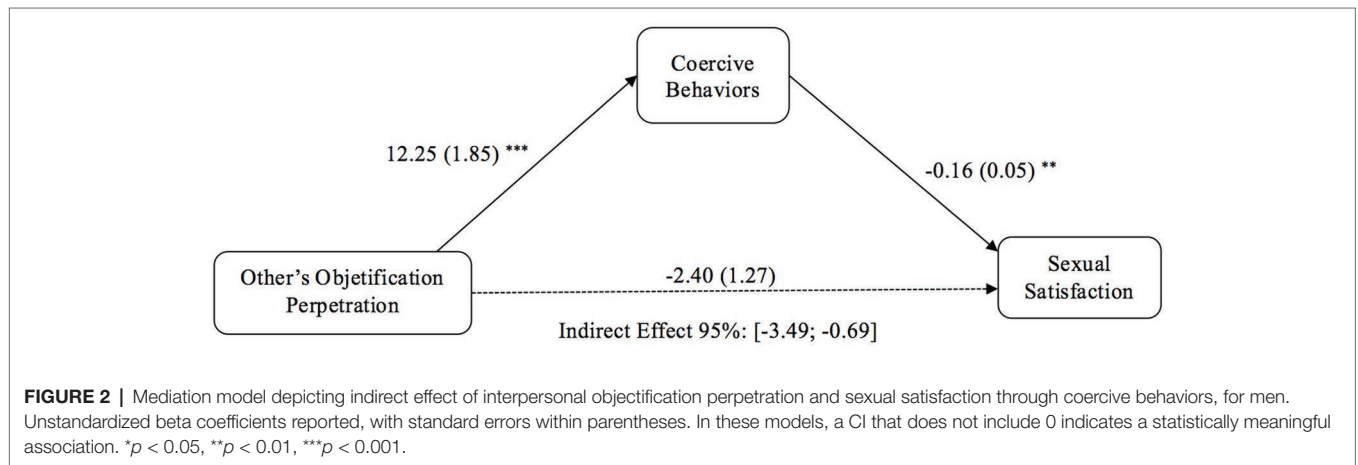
Coercive Behaviors

12.25 (1.85) ***

-0.16 (0.05) **

Other's Objetification Perpetration

-2.40 (1.27)

Sexual Satisfaction

Indirect Effect 95%: [-3.49; -0.69]

**FIGURE 2 |** Mediation model depicting indirect effect of interpersonal objectification perpetration and sexual satisfaction through coercive behaviors, for men. Unstandardized beta coefficients reported, with standard errors within parentheses. In these models, a CI that does not include 0 indicates a statistically meaningful association. *$p$ < 0.05, **$p$ < 0.01, ***$p$ < 0.001.